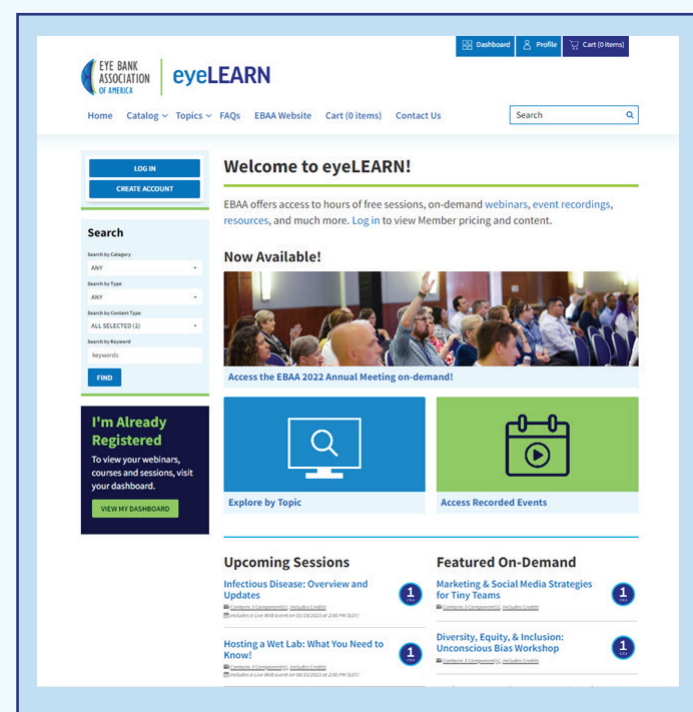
Dashboard Profile Cart (0 items)

EYE BANK ASSOCIATION OF AMERICA eyeLEARN

Home Catalog Topics FAQs EBAA Website Cart (0 items) Contact Us Search

LOG IN
CREATE ACCOUNT

Search

Search by Category
ANY
Search by Type
ANY
Search by Content Type
ALL SELECTED (2)
Search by Keyword
keywords
FIND

I'm Already Registered

To view your webinars, courses and sessions, visit your dashboard.

VIEW MY DASHBOARD

Welcome to eyeLEARN!

EBAA offers access to hours of free sessions, on-demand webinars, event recordings, resources, and much more. Log in to view Member pricing and content.

Now Available!

Access the EBAA 2022 Annual Meeting on-demand!

Explore by Topic

Access Recorded Events

Upcoming Sessions

Infectious Disease: Overview and Updates
Contains 3 Component(s), Includes Credits
Includes a Live Web Event on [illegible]
1

Hosting a Wet Lab: What You Need to Know!
Contains 3 Component(s), Includes Credits
Includes a Live Web Event on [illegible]
1

Featured On-Demand

Marketing & Social Media Strategies for Tiny Teams
Contains 3 Component(s), Includes Credits
1

Diversity, Equity, & Inclusion: Unconscious Bias Workshop
Contains 3 Component(s), Includes Credits
1